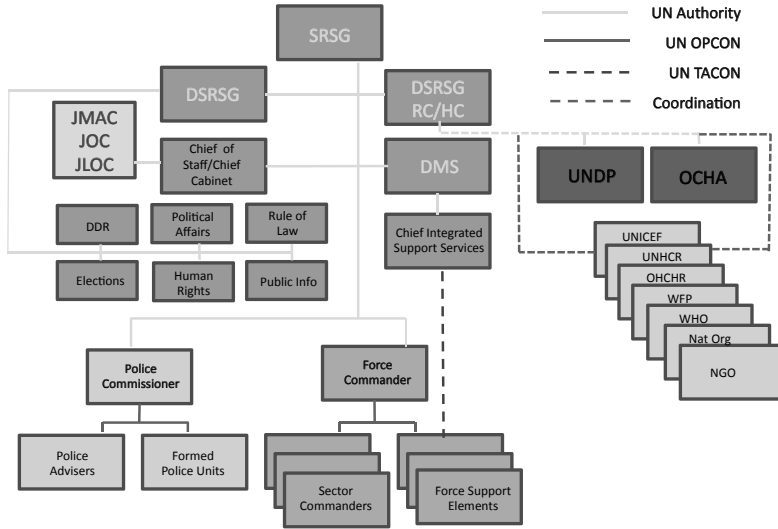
UN Authority
UN OPCON
UN TACON
Coordination

SRSG

DSRSG

DSRSG RC/HC

JMAC
JOC
JLOC

Chief of Staff/Chief Cabinet

DMS

UNDP

OCHA

DDR

Political Affairs

Rule of Law

Chief Integrated Support Services

Elections

Human Rights

Public Info

UNICEF
UNHCR
OHCHR
WFP
WHO
Nat Org
NGO

Police Commissioner

Force Commander

Police Advisers

Formed Police Units

Sector Commanders

Force Support Elements